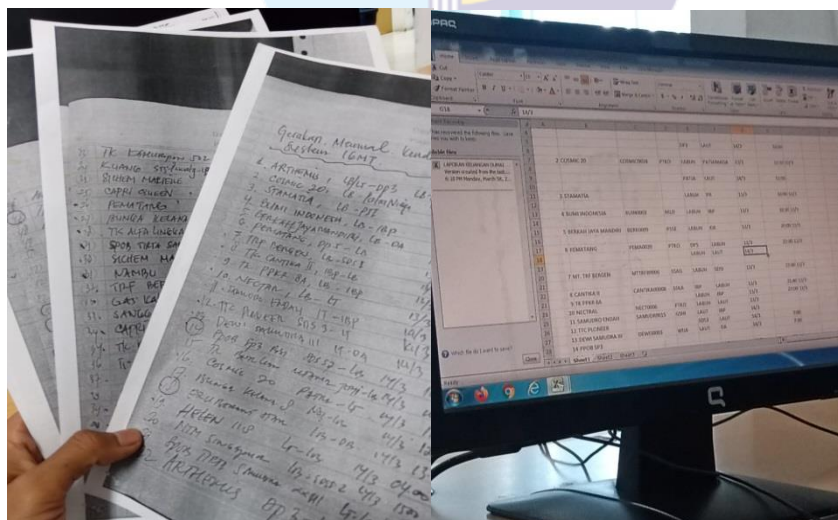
Gerakan Manual Kendaraan
Sistem IGMT

1. ARTHEMIS
2. COSMIC 20
3. STAMATIA
4. SURYA INDONESIA
5. BERKAH JAYA MANDIRI
6. PEMATANG
7. MT. TRI BENGEN
8. CANTIKA II
9. TB FPKR 8A
10. NECTRAL
11. SAMUDRO ENDAH
12. TTC PLOWER
13. DEWI SAMUDRA IV
14. PPOB SF3

TK. Lancang
KUANG
SICHEM MARINE
CAPPI SUKSES
PEMATANG
BUNGA REKAN
TK ALFA LINGGA
SPOB TIRTA
SICHEM
NAMBU
TBF
GAS KA
SANGO
CAPPI
TK

COMPAQ
Home
Cut
Copy
Format Painter
Clipboard
Font
Wrap Text
Merge & Center
General
Conditional Formatting
Format as Table
Cell Styles
Insert
Delete
Format
Document Recovery
Excel has recovered the following files. Save the ones you wish to keep.
Available Files
LAPORAN KEGIATAN DUPAK
Version created from the last...
PM Monday, March 18...
Which file do I want to save?
Close
Sheet1
Sheet2
Sheet3
Ready

2 COSMIC 20
STAMATIA
4 SURYA INDONESIA
5 BERKAH JAYA MANDIRI
6 PEMATANG
7 MT. TRI BENGEN
8 CANTIKA II
9 TB FPKR 8A
10 NECTRAL
11 SAMUDRO ENDAH
12 TTC PLOWER
13 DEWI SAMUDRA IV
14 PPOB SF3
PTKD
LABUH
SAUT
PATIA
SKIP
14/3
15/3
16/3
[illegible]